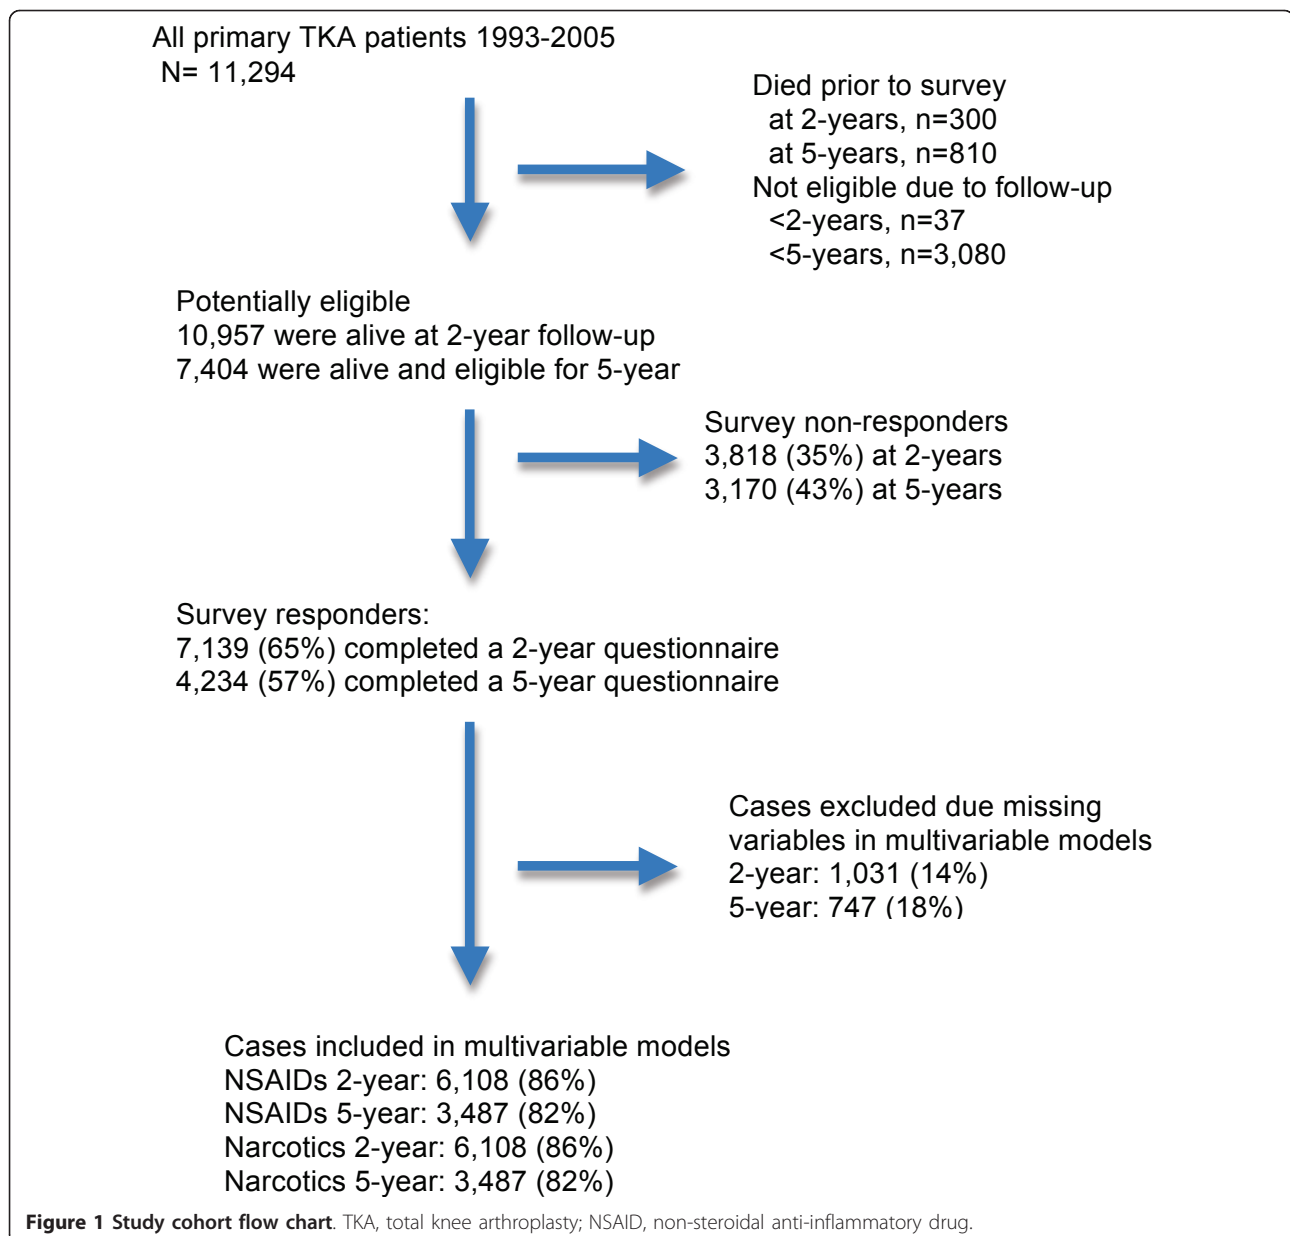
All primary TKA patients 1993-2005
N= 11,294

Died prior to survey
at 2-years, n=300
at 5-years, n=810
Not eligible due to follow-up
<2-years, n=37
<5-years, n=3,080

Potentially eligible
10,957 were alive at 2-year follow-up
7,404 were alive and eligible for 5-year

Survey non-responders
3,818 (35%) at 2-years
3,170 (43%) at 5-years

Survey responders:
7,139 (65%) completed a 2-year questionnaire
4,234 (57%) completed a 5-year questionnaire

Cases excluded due missing variables in multivariable models
2-year: 1,031 (14%)
5-year: 747 (18%)

Cases included in multivariable models
NSAIDs 2-year: 6,108 (86%)
NSAIDs 5-year: 3,487 (82%)
Narcotics 2-year: 6,108 (86%)
Narcotics 5-year: 3,487 (82%)

**Figure 1 Study cohort flow chart**. TKA, total knee arthroplasty; NSAID, non-steroidal anti-inflammatory drug.